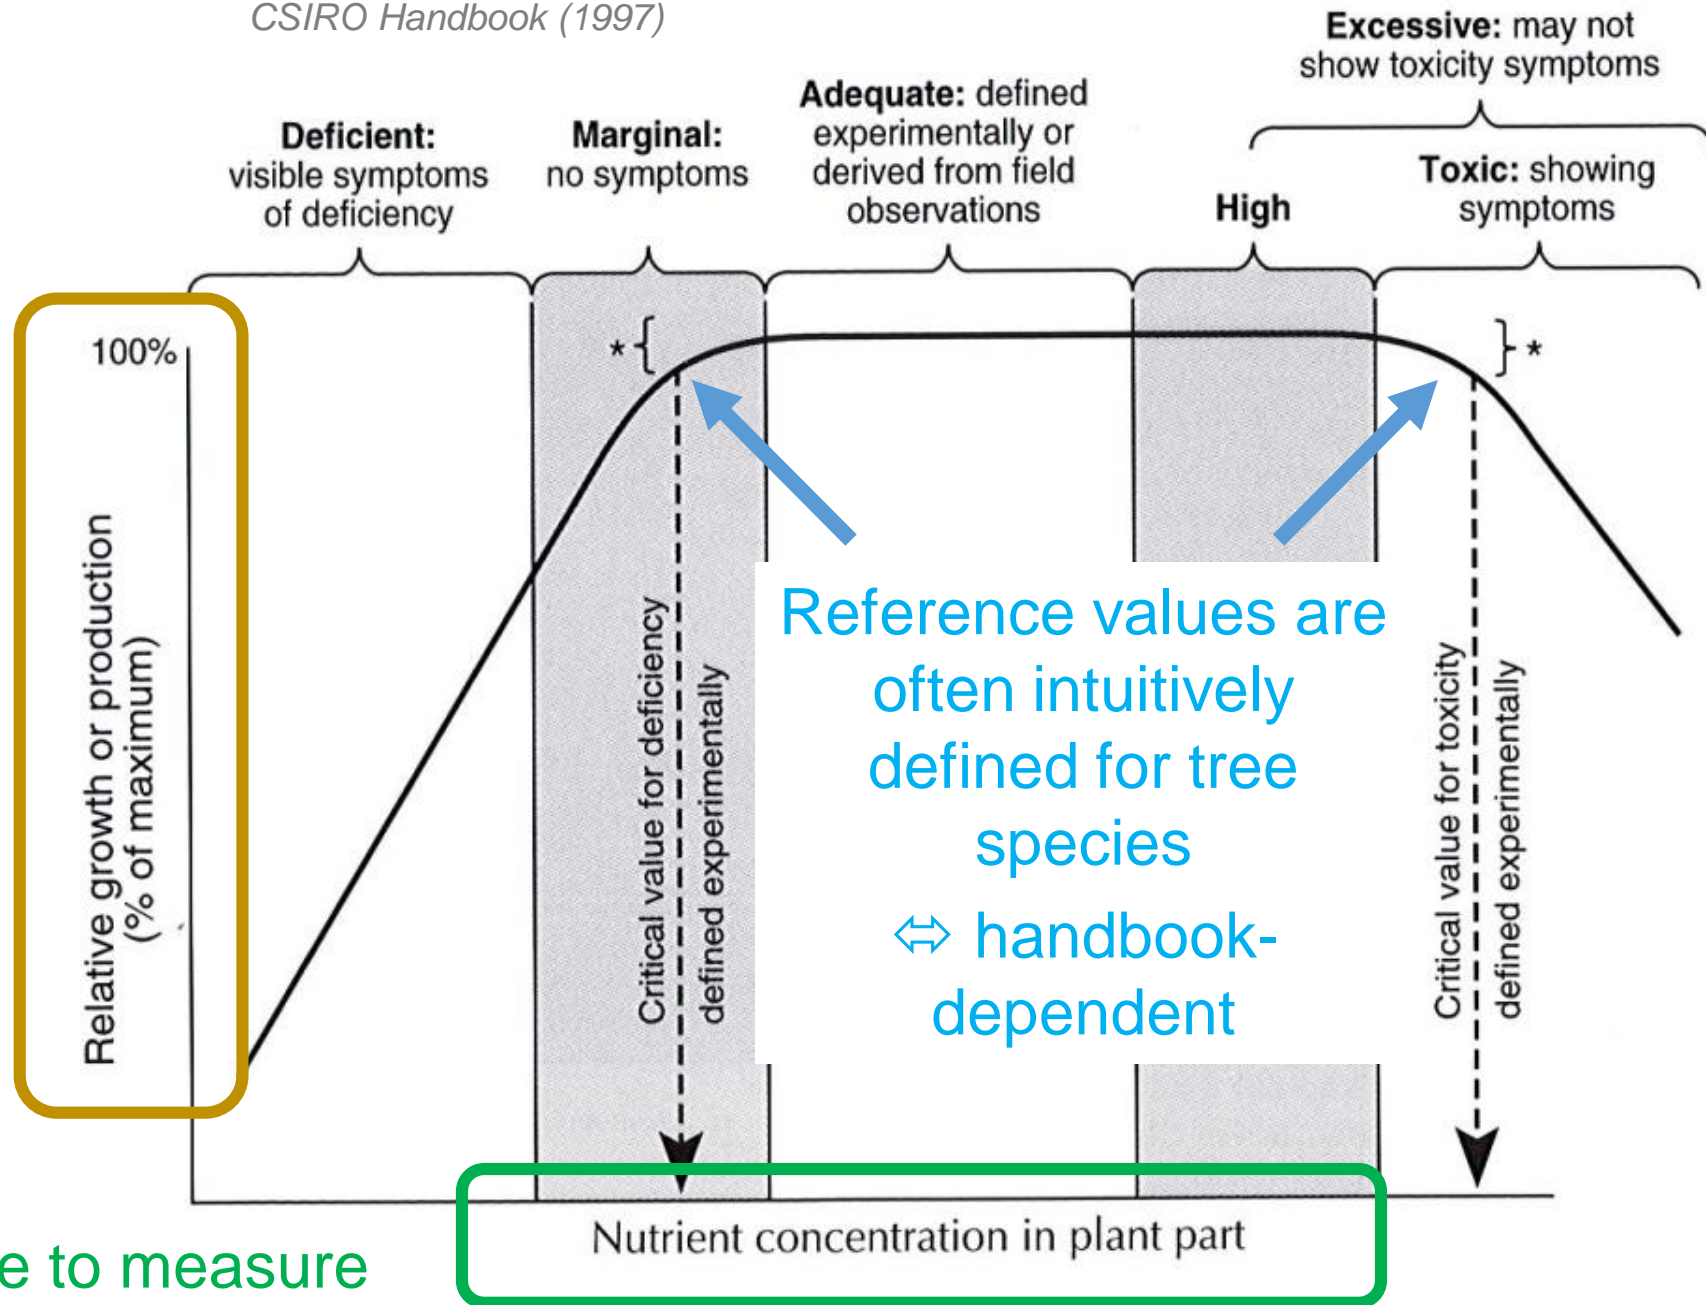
CSIRO Handbook (1997)

Excessive: may not show toxicity symptoms

Deficient: visible symptoms of deficiency

Marginal: no symptoms

Adequate: defined experimentally or derived from field observations

High

Toxic: showing symptoms

100%

Relative growth or production (% of maximum)

\*

\*

Critical value for deficiency defined experimentally

Reference values are often intuitively defined for tree species

⇔ handbook-dependent

Critical value for toxicity defined experimentally

Nutrient concentration in plant part

e to measure